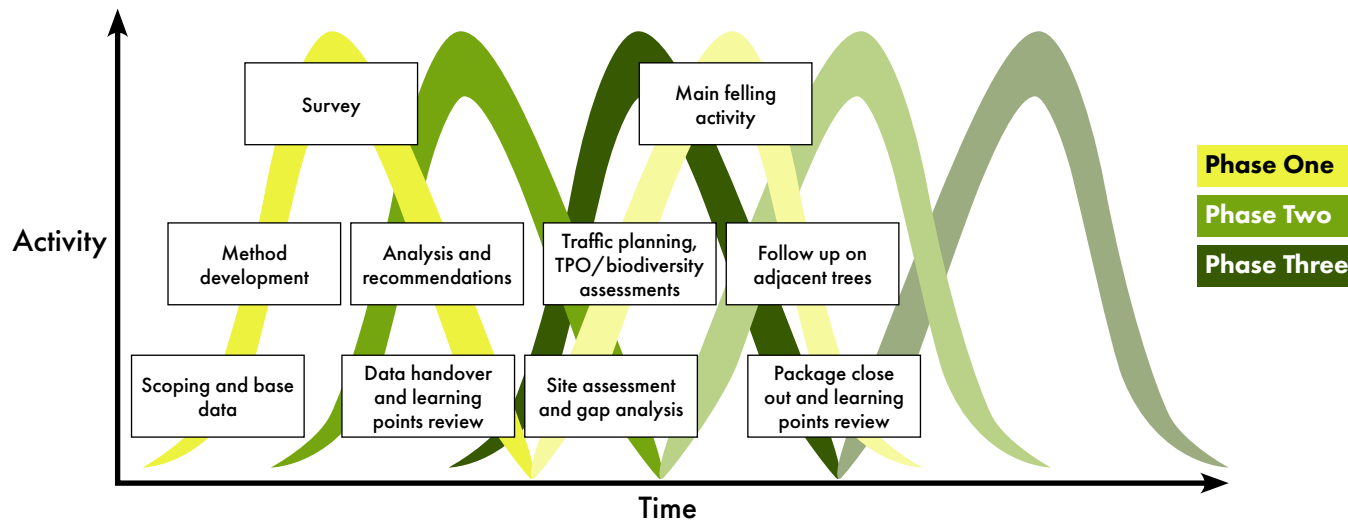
Activity

Survey

Main felling activity

Method development

Analysis and recommendations

Traffic planning, TPO/biodiversity assessments

Follow up on adjacent trees

Scoping and base data

Data handover and learning points review

Site assessment and gap analysis

Package close out and learning points review

Phase One
Phase Two
Phase Three

Time